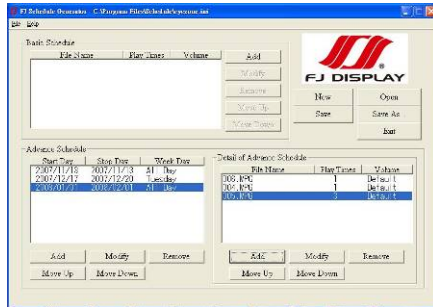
FJ Schedule Generator - C:\Program Files\Schedule\myschedule.ini

File Help

Basic Schedule

| File Name | Play Times | Volume |
|---|---|---|

Add
Modify
Remove
Move Up
Move Down

FJ DISPLAY

New
Open
Save
Save As
Exit

Advance Schedule

| Start Day | Stop Day | Week Day |
|---|---|---|
| 2007/11/18 | 2007/11/3 | All Day |
| 2007/12/17 | 2007/12/20 | Tuesday |
| 2008/01/21 | 2008/02/01 | All Day |

Add
Modify
Remove
Move Up
Move Down

Detail of Advence Schedule

| File Name | Play Times | Volume |
|---|---|---|
| 003.MPG | 1 | Default |
| 004.MPG | 1 | Default |
| 005.MPG | 3 | Default |

Add
Modify
Remove
Move Up
Move Down